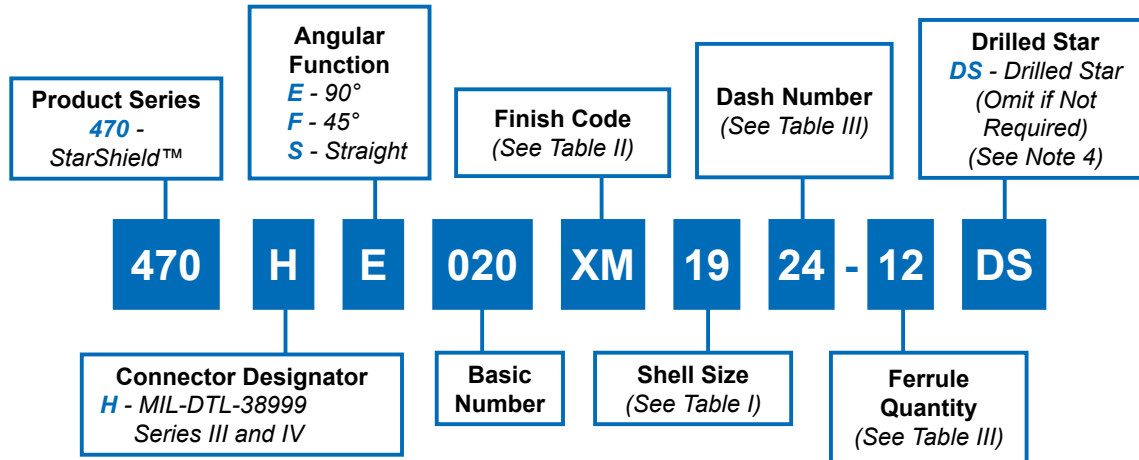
Product Series
470 - StarShield™

Angular Function
E - 90°
F - 45°
S - Straight

Finish Code
(See Table II)

Dash Number
(See Table III)

Drilled Star
DS - Drilled Star
(Omit if Not Required)
(See Note 4)

470 H E 020 XM 19 24 - 12 DS

Connector Designator
H - MIL-DTL-38999 Series III and IV

Basic Number

Shell Size
(See Table I)

Ferrule Quantity
(See Table III)